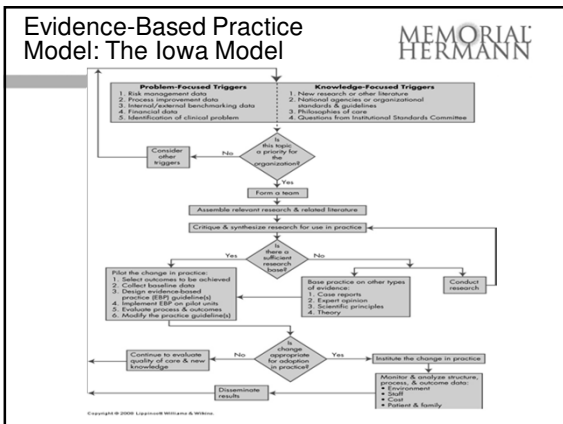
Evidence-Based Practice Model: The Iowa Model

MEMORIAL HERMANN

Problem-Focused Triggers
1. Risk management data
2. Process improvement data
3. Internal/external benchmarking data
4. Financial data
5. Identification of clinical problem

Knowledge-Focused Triggers
1. New research or other literature
2. National agencies or organizational standards & guidelines
3. Philosophies of care
4. Questions from Institutional Standards Committee

Is this topic a priority for the organization?

No

Consider other triggers

Yes

Form a team

Assemble relevant research & related literature

Critique & synthesize research for use in practice

Is there a sufficient research base?

Yes

No

Pilot the change in practice:
1. Select outcomes to be achieved
2. Collect baseline data
3. Design evidence-based practice (EBP) guideline(s)
4. Implement EBP on pilot units
5. Evaluate process & outcomes
6. Modify the practice guideline(s)

Base practice on other types of evidence:
1. Case reports
2. Expert opinion
3. Scientific principles
4. Theory

Conduct research

Is change appropriate for adoption in practice?

No

Yes

Continue to evaluate quality of care & new knowledge

Institute the change in practice

Monitor & analyze structure, process, & outcome data:
• Environment
• Staff
• Cost
• Patient & family

Disseminate results

Copyright © 2000 Lippincott Williams & Wilkins.